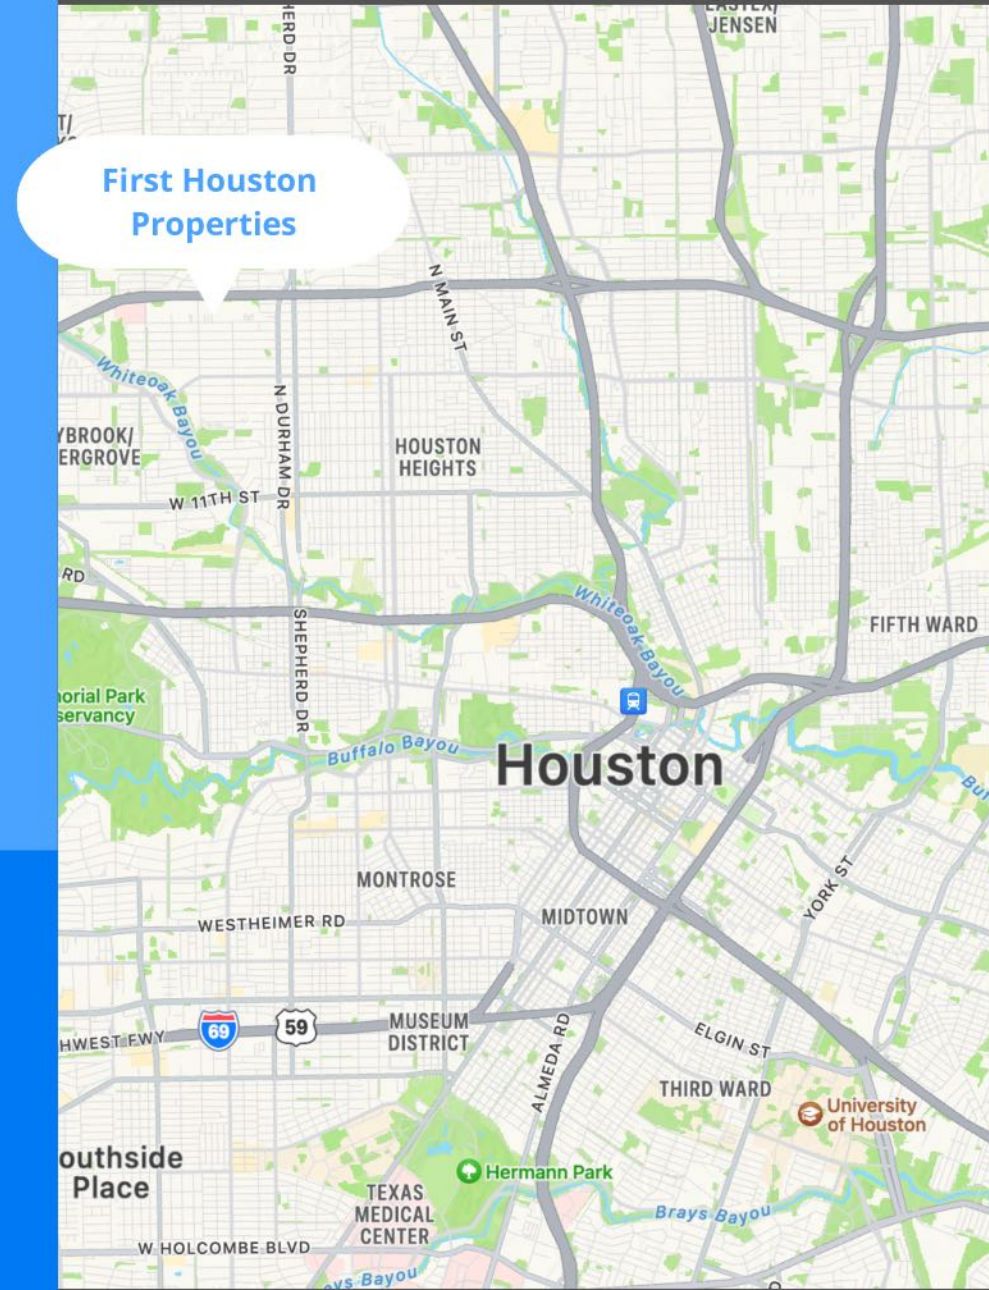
JENSEN

HERD DR

First Houston Properties

N MAIN ST

Whiteoak Bayou

N DURHAM DR

YBROOK/ ERGROVE

HOUSTON HEIGHTS

W 11TH ST

RD

SHEPHERD DR

Whiteoak Bayou

FIFTH WARD

orial Park servancy

Buffalo Bayou

Houston

Bu

MONTROSE

MIDTOWN

YORK ST

WESTHEIMER RD

HWEST FWY

69

59

MUSEUM DISTRICT

ALMEDA RD

ELGIN ST

THIRD WARD

University of Houston

outhside Place

Hermann Park

TEXAS MEDICAL CENTER

Brays Bayou

W HOLCOMBE BLVD

ys Bayou